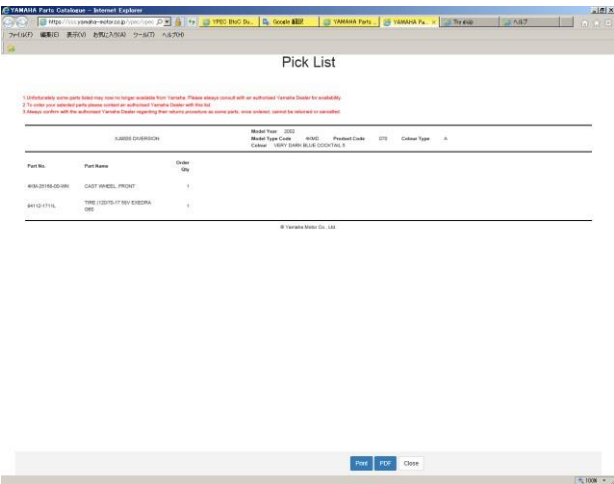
YAMAHA Parts Catalogue - Internet Explorer

https://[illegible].yamaha-motor.co.jp/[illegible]

YPEC BtoC Su... | Google 翻訳 | YAMAHA Parts ... | YAMAHA Pa... × | The shop | ヘルプ

ファイル(F) 編集(E) 表示(V) お気に入り(A) ツール(T) ヘルプ(H)

Pick List

1.Unfortunately some parts listed may now no longer available from Yamaha. Please always consult with an authorized Yamaha Dealer for availability.
2.To order your selected parts please contact an authorized Yamaha Dealer with this list.
3.Always confirm with the authorized Yamaha Dealer regarding their returns procedure as some parts, once ordered, cannot be returned or cancelled.

XJ600S DIVERSION

Model Year 2002
Model Type Code 4KMD Product Code 070 Colour Type A
Colour VERY DARK BLUE COCKTAIL 5

| Part No. | Part Name | Order Qty |
|---|---|---|
| 4KM-25168-00-MN | CAST WHEEL, FRONT | 1 |
| 94112-17116 | TIRE (120/70-17 58V EXEDRA 080) | 1 |

© Yamaha Motor Co., Ltd.

Print PDF Close

100%